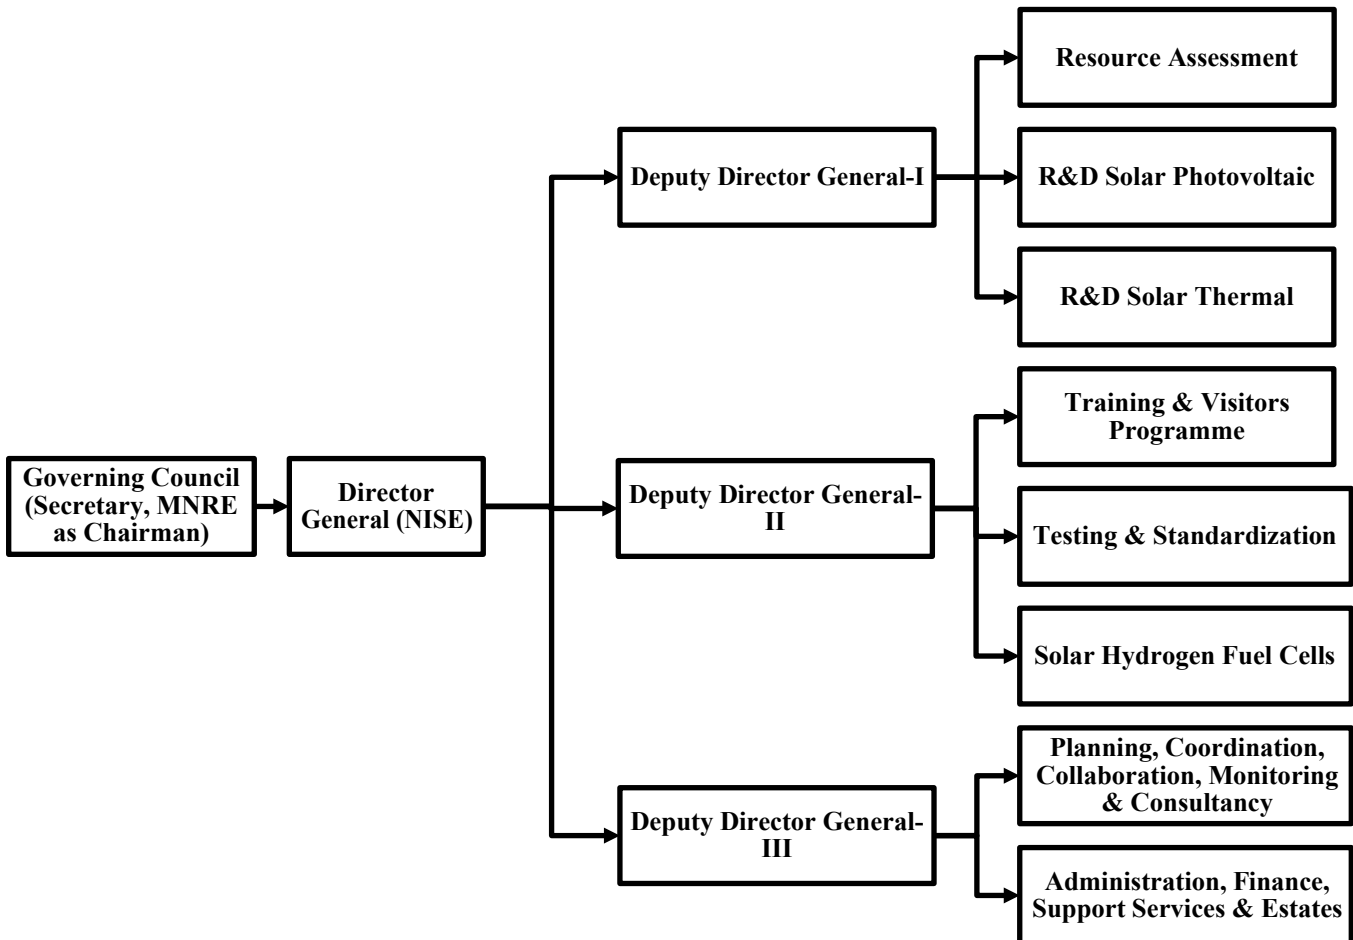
Governing Council (Secretary, MNRE as Chairman)

Director General (NISE)

Deputy Director General-I

Resource Assessment

R&D Solar Photovoltaic

R&D Solar Thermal

Deputy Director General-II

Training & Visitors Programme

Testing & Standardization

Solar Hydrogen Fuel Cells

Deputy Director General-III

Planning, Coordination, Collaboration, Monitoring & Consultancy

Administration, Finance, Support Services & Estates